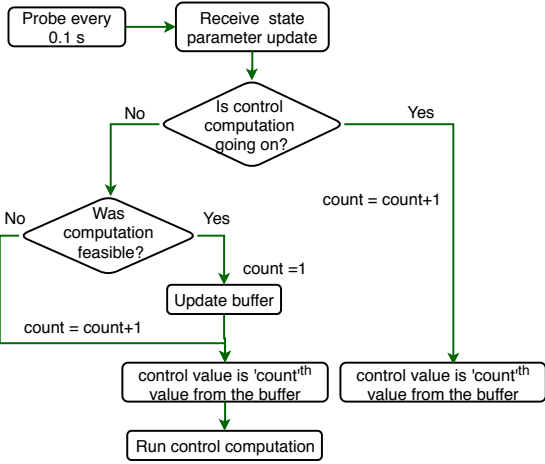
Probe every 0.1 s

Receive state parameter update

Is control computation going on?

No

Yes

count = count+1

Was computation feasible?

No

Yes

count =1

Update buffer

count = count+1

control value is 'count'$^{th}$ value from the buffer

control value is 'count'$^{th}$ value from the buffer

Run control computation